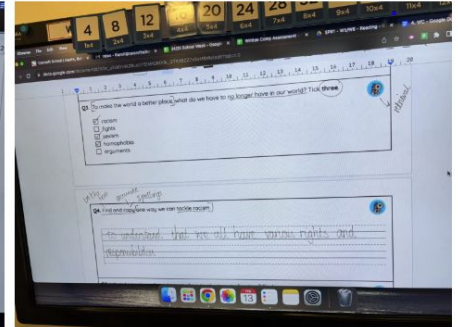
4 8 12 20 24 28

4x1 2x4 3x4 5x4 7x4 6x4 9x4 10x4 11x4

Q3 To make the world a better place, what do we have to no longer have in our world? Tick three

☑ racism
☐ fights
☑ sexism
☑ homophobia
☐ arguments

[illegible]

Q4 Find and copy one way we can tackle racism

to understand that we all have various rights and responsibilities.

13